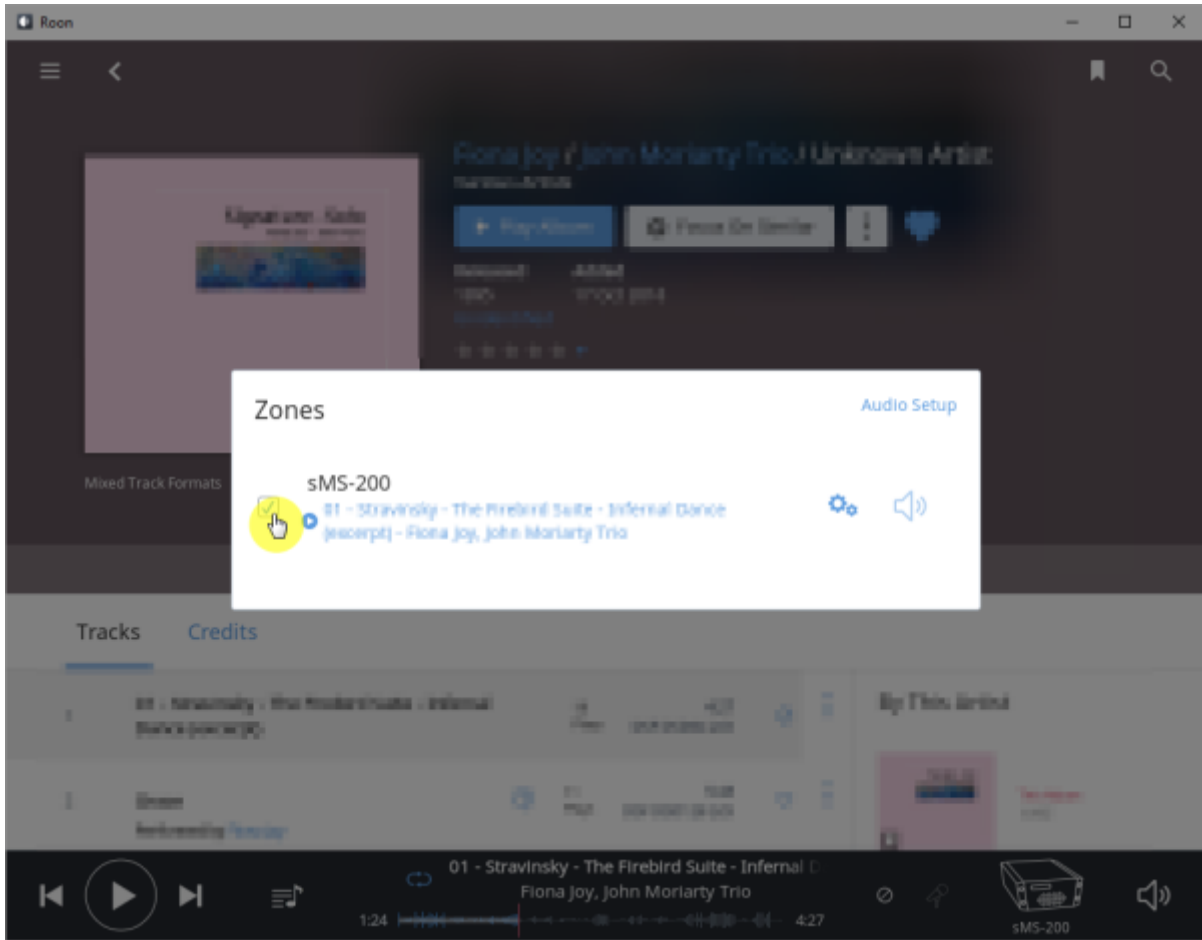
Roon

Fiona Joy / John Moriarty Trio / Unknown Artist

Mixed Track Formats

Zones

Audio Setup

sMS-200

01 - Stravinsky - The Firebird Suite - Infernal Dance (excerpt) - Fiona Joy, John Moriarty Trio

Tracks Credits

By This Artist

01 - Stravinsky - The Firebird Suite - Infernal D

Fiona Joy, John Moriarty Trio

1:24

4:27

sMS-200